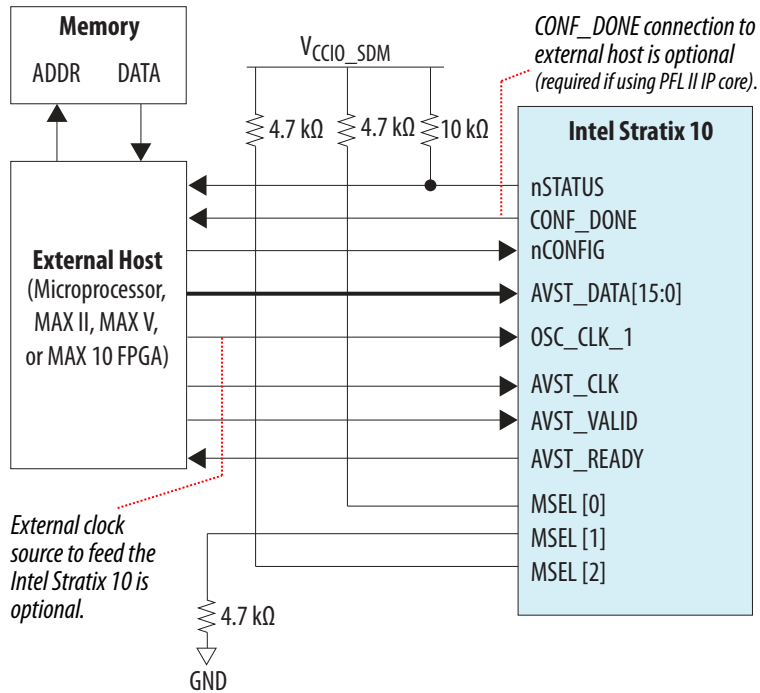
Memory
ADDR DATA

$V_{CCIO\_SDM}$

4.7 kΩ 4.7 kΩ 10 kΩ

CONF_DONE connection to external host is optional (required if using PFL II IP core).

Intel Stratix 10

External Host (Microprocessor, MAX II, MAX V, or MAX 10 FPGA)

nSTATUS
CONF_DONE
nCONFIG
AVST_DATA[15:0]
OSC_CLK_1
AVST_CLK
AVST_VALID
AVST_READY
MSEL [0]
MSEL [1]
MSEL [2]

External clock source to feed the Intel Stratix 10 is optional.

4.7 kΩ
GND